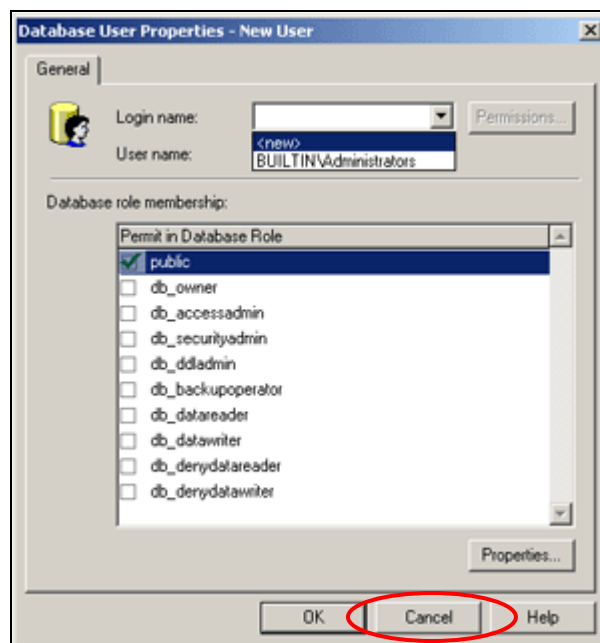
Database User Properties - New User

General

Login name:

Permissions...

<new>

BUILTIN\Administrators

User name:

Database role membership:

Permit in Database Role

public

db_owner

db_accessadmin

db_securityadmin

db_ddladmin

db_backupoperator

db_datareader

db_datawriter

db_denydatareader

db_denydatawriter

Properties...

OK

Cancel

Help